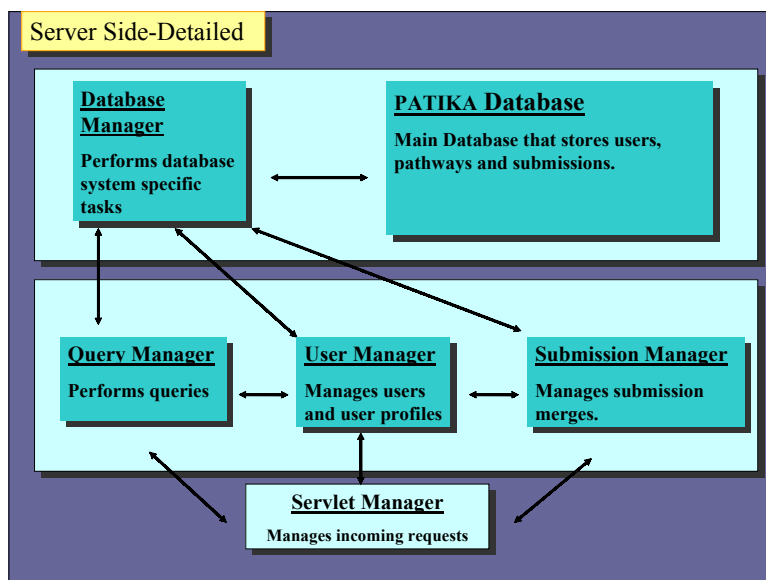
Server Side-Detailed

Database Manager

Performs database system specific tasks

PATIKA Database

Main Database that stores users, pathways and submissions.

Query Manager

Performs queries

User Manager

Manages users and user profiles

Submission Manager

Manages submission merges.

Servlet Manager

Manages incoming requests